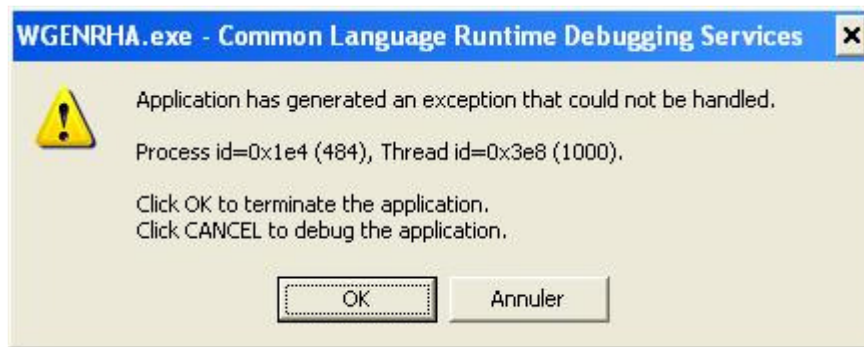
WGENRHA.exe - Common Language Runtime Debugging Services

×

Application has generated an exception that could not be handled.

Process id=0x1e4 (484), Thread id=0x3e8 (1000).

Click OK to terminate the application.
Click CANCEL to debug the application.

OK

Annuler